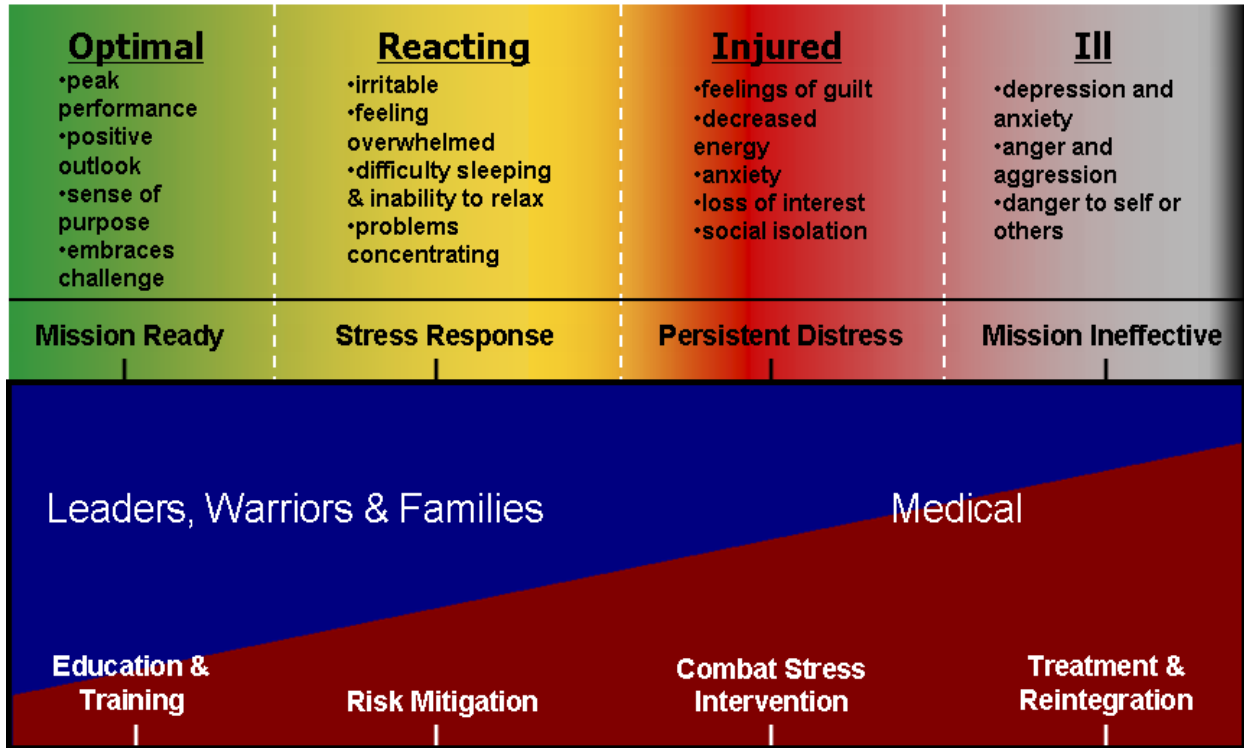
Optimal
•peak performance
•positive outlook
•sense of purpose
•embraces challenge

Reacting
•irritable
•feeling overwhelmed
•difficulty sleeping & inability to relax
•problems concentrating

Injured
•feelings of guilt
•decreased energy
•anxiety
•loss of interest
•social isolation

Ill
•depression and anxiety
•anger and aggression
•danger to self or others

Mission Ready

Stress Response

Persistent Distress

Mission Ineffective

Leaders, Warriors & Families

Medical

Education & Training

Risk Mitigation

Combat Stress Intervention

Treatment & Reintegration